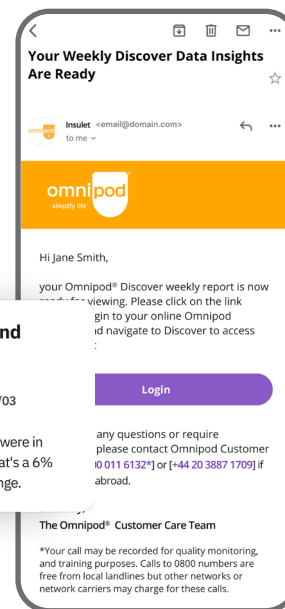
Your Weekly Discover Data Insights Are Ready

Insulet <email@domain.com>
to me

omnipod
simplify life

Hi Jane Smith,

your Omnipod® Discover weekly report is now ready for viewing. Please click on the link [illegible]gin to your online Omnipod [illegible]d navigate to Discover to access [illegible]:

nd

703

were in
at's a 6%
nge.

Login

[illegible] any questions or require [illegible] please contact Omnipod Customer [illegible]0 011 6132*] or [+44 20 3887 1709] if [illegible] abroad.

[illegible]
The Omnipod® Customer Care Team

*Your call may be recorded for quality monitoring, and training purposes. Calls to 0800 numbers are free from local landlines but other networks or network carriers may charge for these calls.